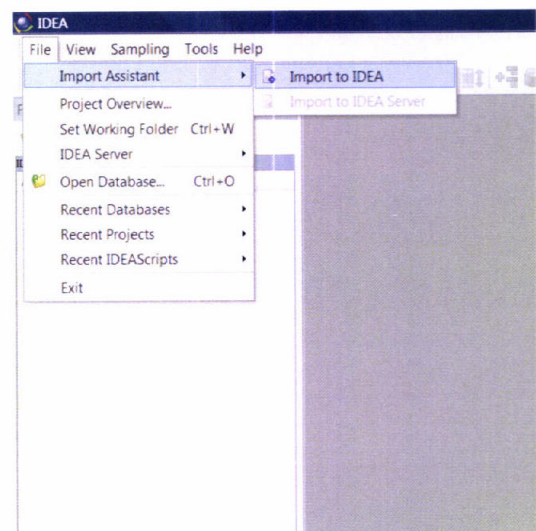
IDEA
File View Sampling Tools Help
Import Assistant
Import to IDEA
Import to IDEA Server
Project Overview...
Set Working Folder Ctrl+W
IDEA Server
Open Database... Ctrl+O
Recent Databases
Recent Projects
Recent IDEAScripts
Exit